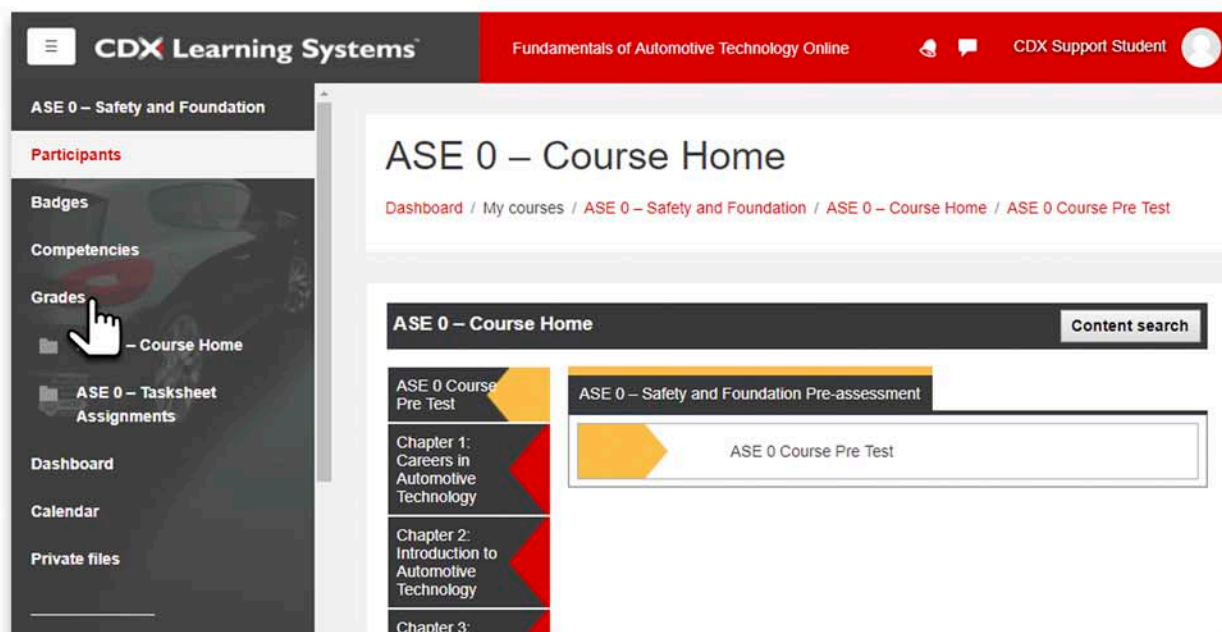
≡ CDX Learning Systems

Fundamentals of Automotive Technology Online

CDX Support Student

ASE 0 – Safety and Foundation

Participants

Badges

Competencies

Grades

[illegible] – Course Home

ASE 0 – Tasksheet Assignments

Dashboard

Calendar

Private files

ASE 0 – Course Home

Dashboard / My courses / ASE 0 – Safety and Foundation / ASE 0 – Course Home / ASE 0 Course Pre Test

ASE 0 – Course Home

Content search

ASE 0 Course Pre Test

Chapter 1: Careers in Automotive Technology

Chapter 2: Introduction to Automotive Technology

Chapter 3: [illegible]

ASE 0 – Safety and Foundation Pre-assessment

ASE 0 Course Pre Test